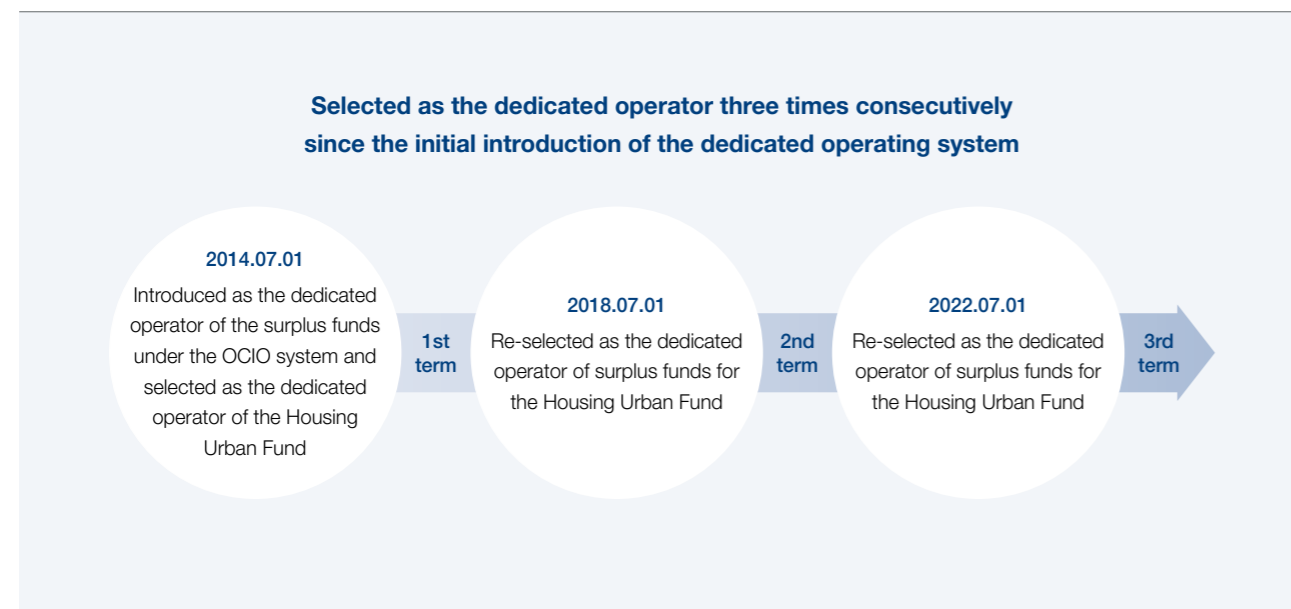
Selected as the dedicated operator three times consecutively since the initial introduction of the dedicated operating system

2014.07.01
Introduced as the dedicated operator of the surplus funds under the OCIO system and selected as the dedicated operator of the Housing Urban Fund

1st term

2018.07.01
Re-selected as the dedicated operator of surplus funds for the Housing Urban Fund

2nd term

2022.07.01
Re-selected as the dedicated operator of surplus funds for the Housing Urban Fund

3rd term